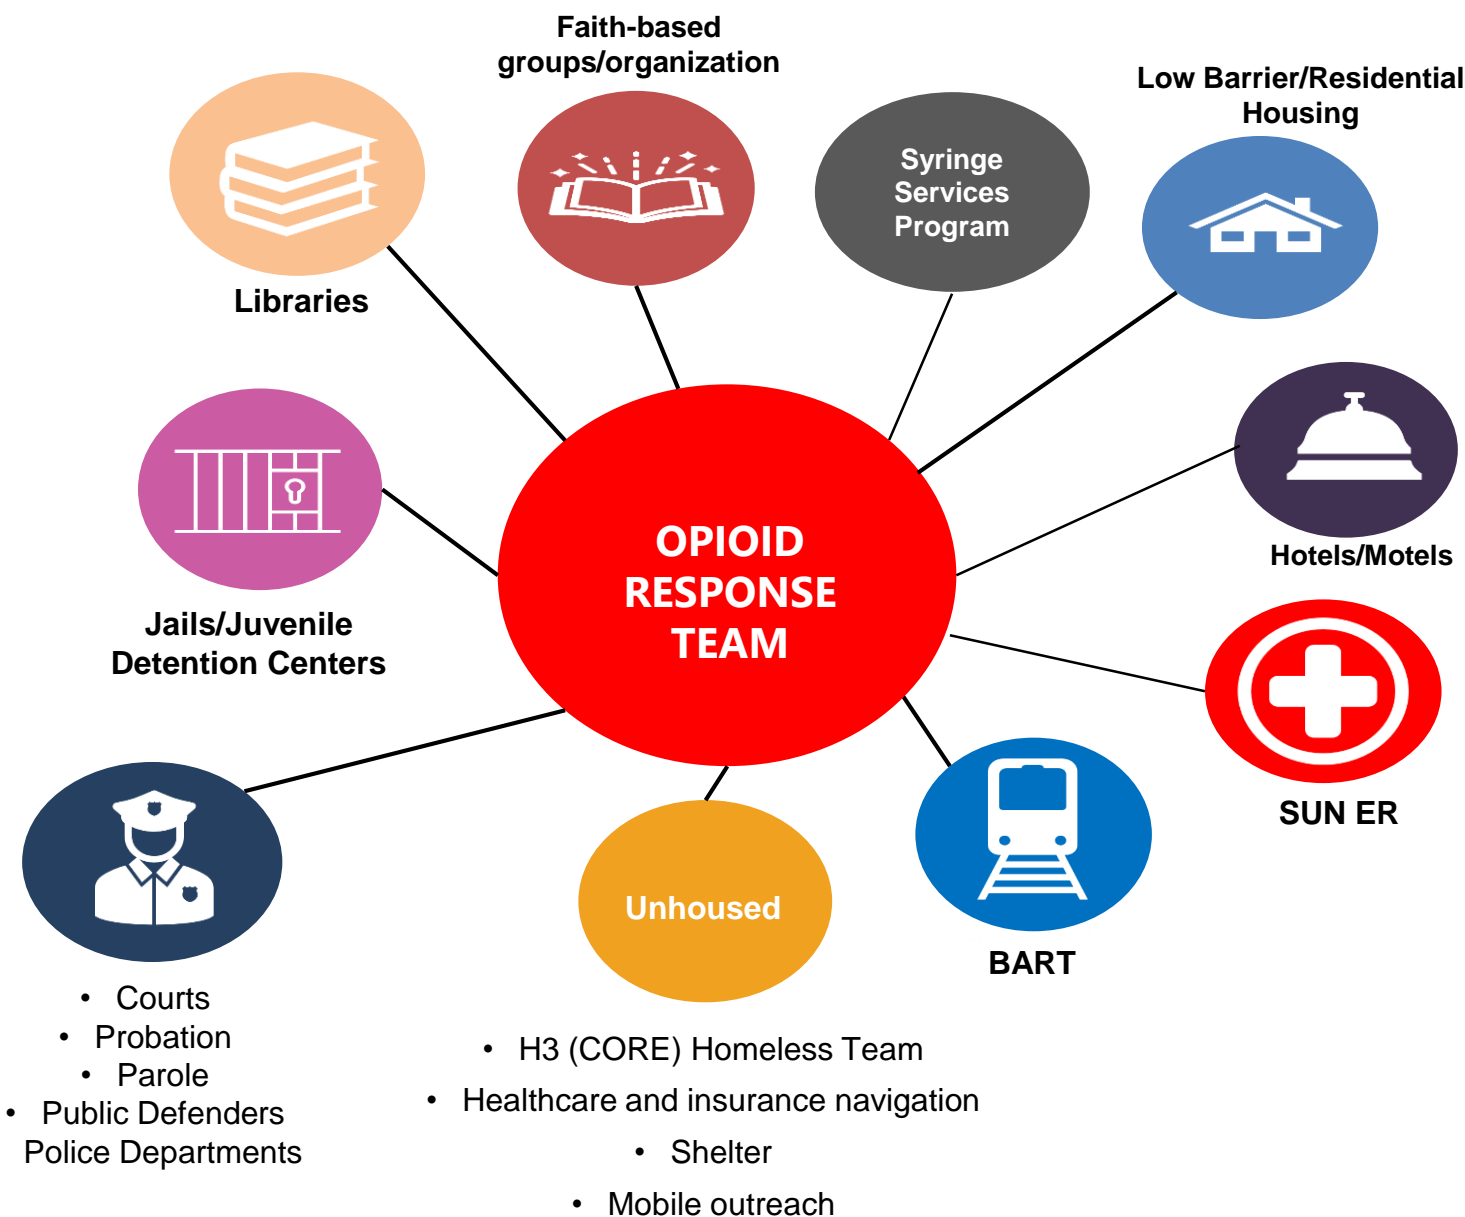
OPIOID RESPONSE TEAM

Libraries

Faith-based groups/organization

Syringe Services Program

Low Barrier/Residential Housing

Hotels/Motels

SUN ER

BART

Unhoused

Jails/Juvenile Detention Centers

• Courts
• Probation
• Parole
• Public Defenders
Police Departments

• H3 (CORE) Homeless Team
• Healthcare and insurance navigation
• Shelter
• Mobile outreach